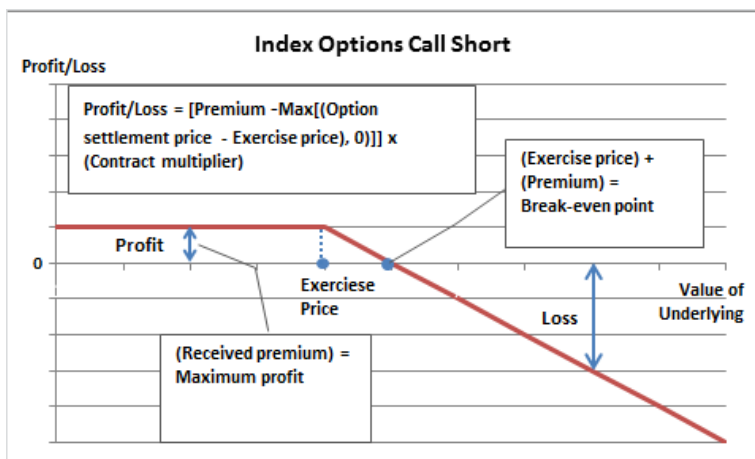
Index Options Call Short

Profit/Loss

Profit/Loss = [Premium -Max[(Option settlement price - Exercise price), 0)]] x (Contract multiplier)

(Exercise price) + (Premium) = Break-even point

Profit

0

Exerciese Price

Value of Underlying

Loss

(Received premium) = Maximum profit